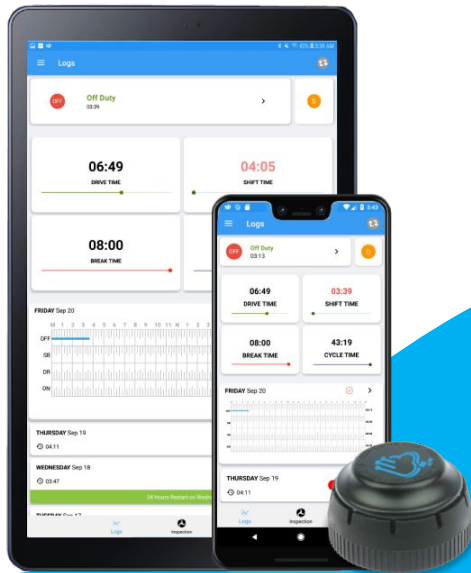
Logs

OFF Off Duty 03:39 >

S

06:49
DRIVE TIME

04:05
SHIFT TIME

08:00
BREAK TIME

FRIDAY Sep 20

M 1 2 3 4 5 6 7 8 9 10 11 N 1 2 3

OFF
SB
DR
ON

THURSDAY Sep 19
04:11

WEDNESDAY Sep 18
03:47

34 Hours Restart on Wedn

TUESDAY Sep 17

Logs
Inspection

3:42

Logs

OFF Off Duty 03:13 >

D

06:49
DRIVE TIME

03:39
SHIFT TIME

08:00
BREAK TIME

43:19
CYCLE TIME

FRIDAY Sep 20

THURSDAY Sep 19
04:11

Logs
Inspection